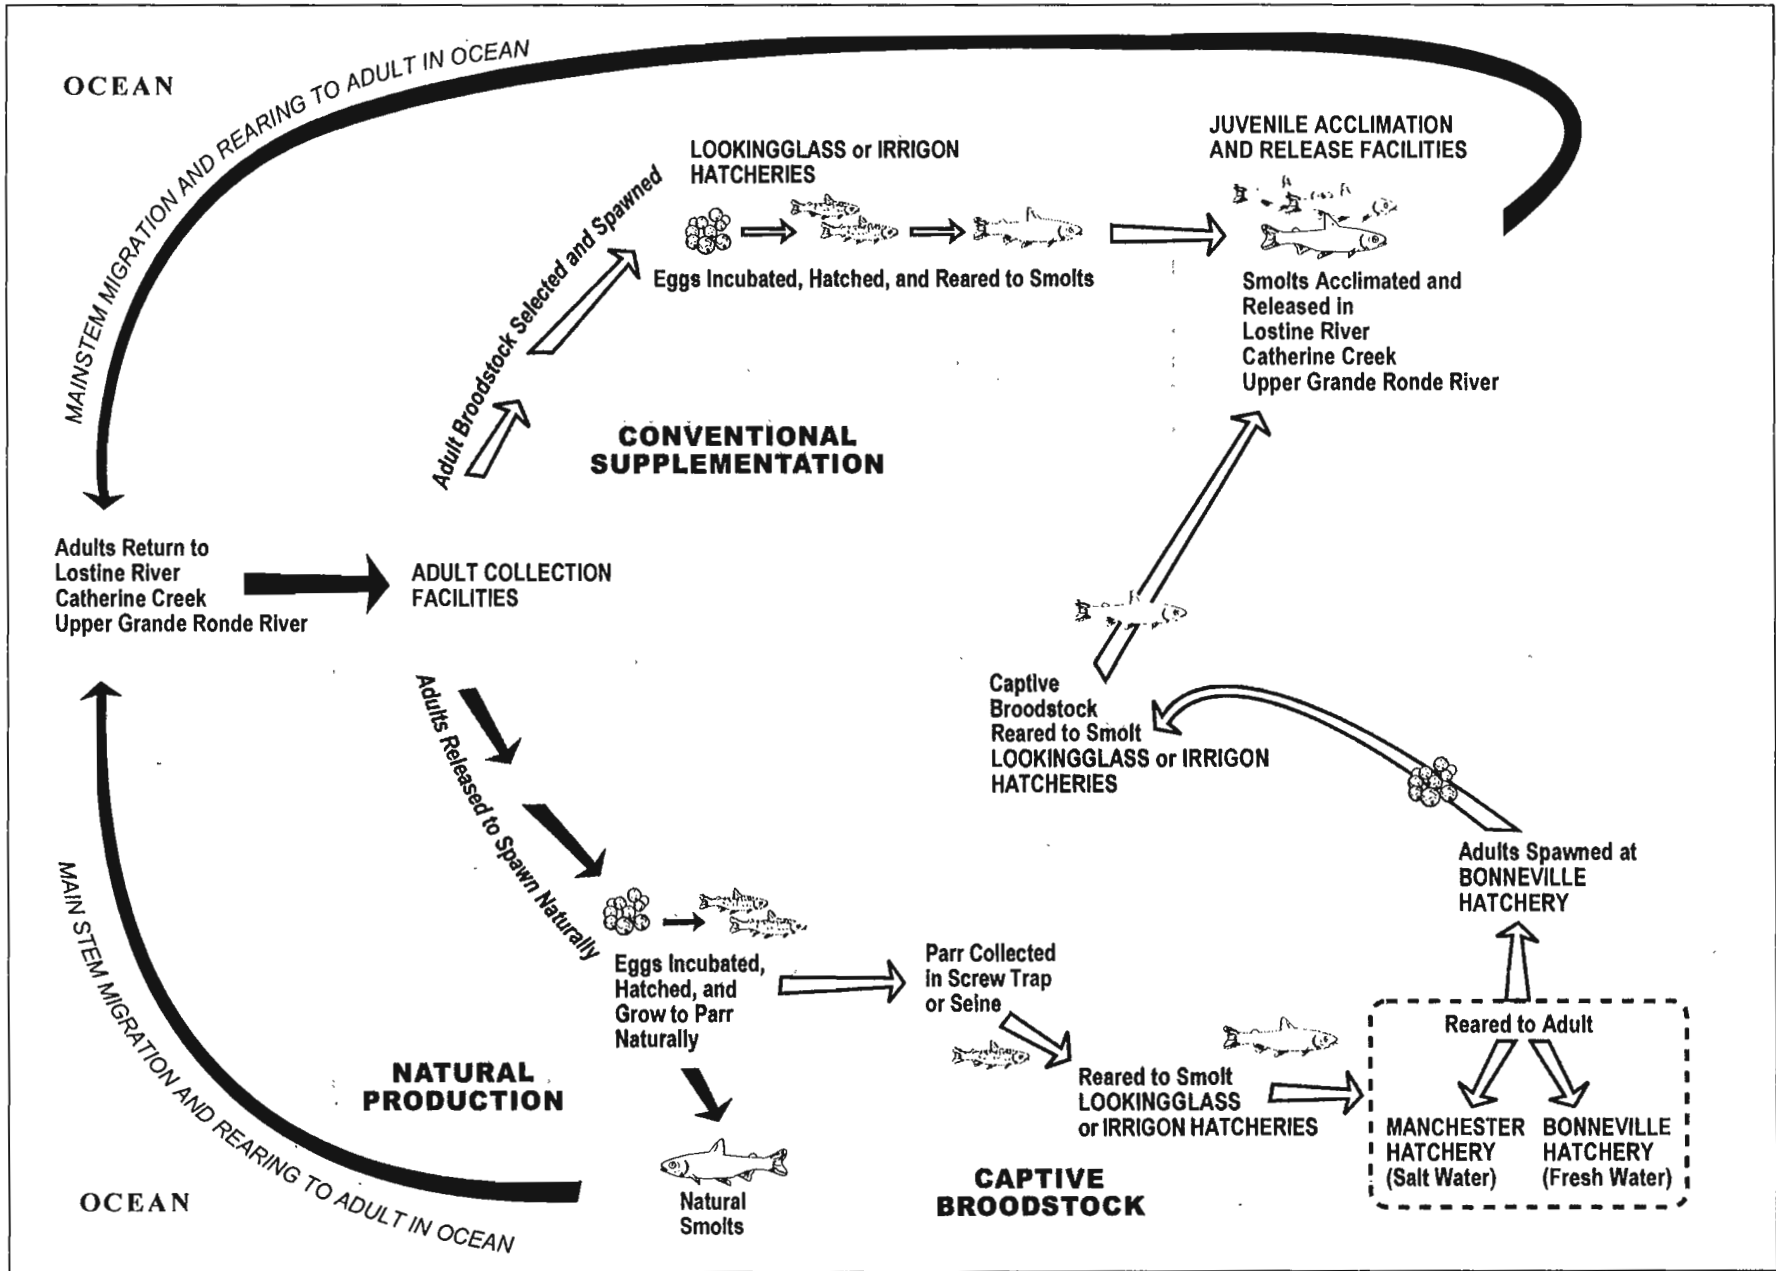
OCEAN

MAINSTEM MIGRATION AND REARING TO ADULT IN OCEAN

LOOKINGGLASS or IRRIGON HATCHERIES

JUVENILE ACCLIMATION AND RELEASE FACILITIES

Adult Broodstock Selected and Spawned

Eggs Incubated, Hatched, and Reared to Smolts

Smolts Acclimated and Released in Lostine River Catherine Creek Upper Grande Ronde River

CONVENTIONAL SUPPLEMENTATION

Adults Return to Lostine River Catherine Creek Upper Grande Ronde River

ADULT COLLECTION FACILITIES

Captive Broodstock Reared to Smolt LOOKINGGLASS or IRRIGON HATCHERIES

Adults Released to Spawn Naturally

Adults Spawned at BONNEVILLE HATCHERY

Eggs Incubated, Hatched, and Grow to Parr Naturally

Parr Collected in Screw Trap or Seine

Reared to Adult

MAIN STEM MIGRATION AND REARING TO ADULT IN OCEAN

NATURAL PRODUCTION

Reared to Smolt LOOKINGGLASS or IRRIGON HATCHERIES

MANCHESTER HATCHERY (Salt Water)

BONNEVILLE HATCHERY (Fresh Water)

OCEAN

Natural Smolts

CAPTIVE BROODSTOCK